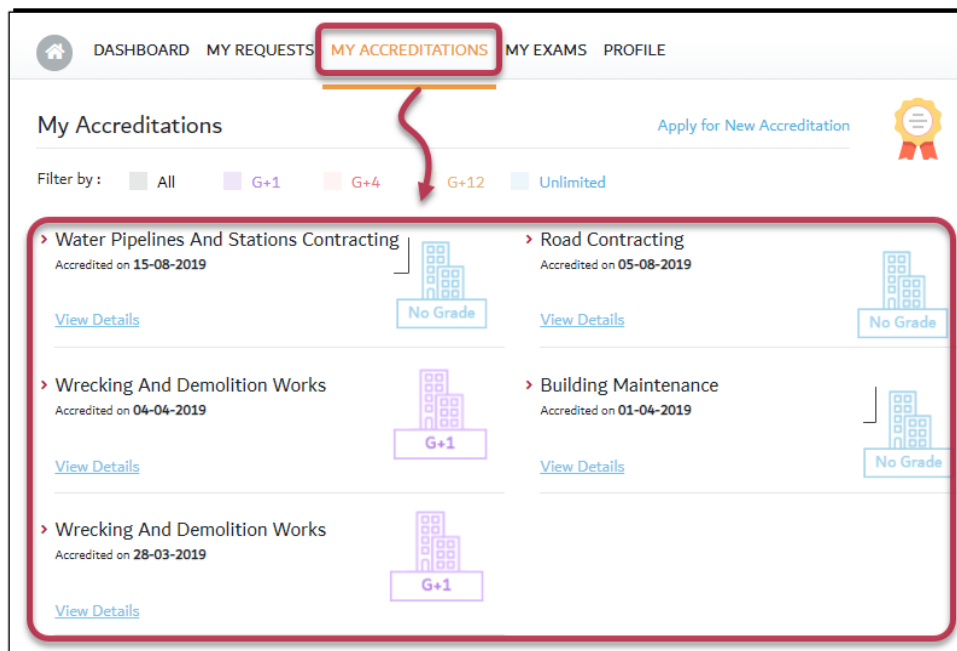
DASHBOARD MY REQUESTS MY ACCREDITATIONS MY EXAMS PROFILE

My Accreditations

Apply for New Accreditation

Filter by : All G+1 G+4 G+12 Unlimited

Water Pipelines And Stations Contracting
Accredited on 15-08-2019
No Grade
View Details

Road Contracting
Accredited on 05-08-2019
No Grade
View Details

Wrecking And Demolition Works
Accredited on 04-04-2019
G+1
View Details

Building Maintenance
Accredited on 01-04-2019
No Grade
View Details

Wrecking And Demolition Works
Accredited on 28-03-2019
G+1
View Details